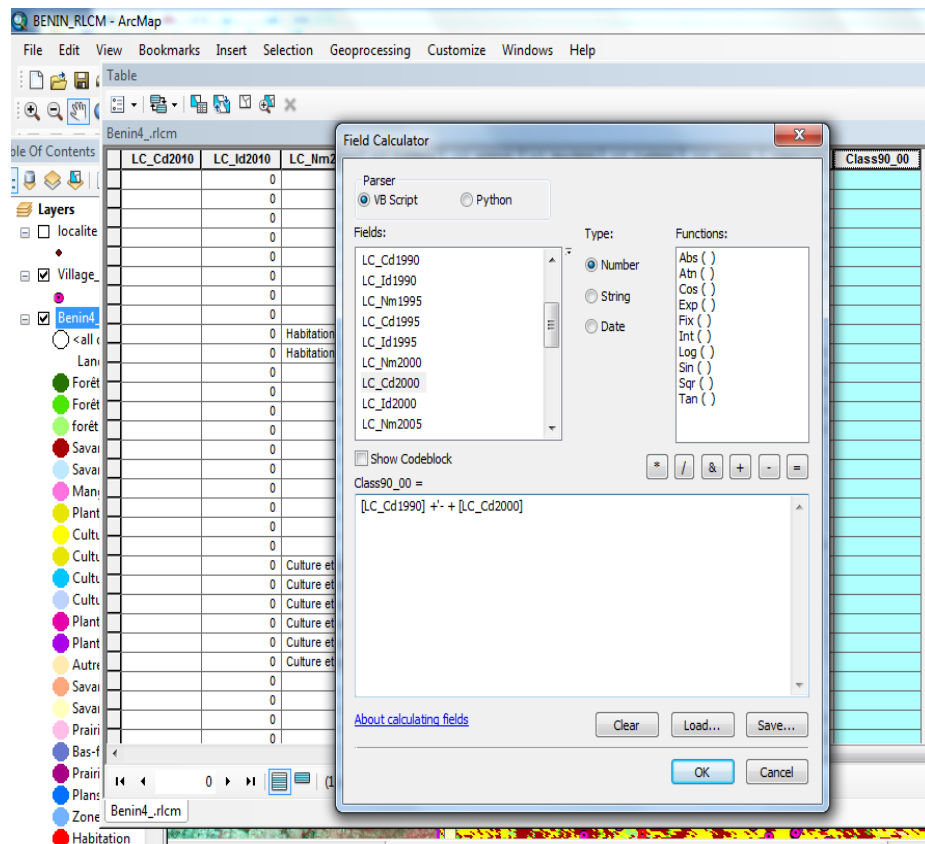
BENIN_RLCM - ArcMap

File Edit View Bookmarks Insert Selection Geoprocessing Customize Windows Help

Table

Benin4_.rlcm

ble Of Contents

Layers
localite
Village_
Benin4_
<all
Lan
Forêt
Forêt
forêt
Savai
Savai
Mani
Plant
Cultu
Cultu
Cultu
Cultu
Plant
Plant
Autre
Savai
Savai
Prairi
Bas-f
Prairi
Plans
Zone
Habitation

| LC_Cd2010 | LC_Id2010 | LC_Nm2 |
|---|---|---|
| | 0 | |
| | 0 | |
| | 0 | |
| | 0 | |
| | 0 | |
| | 0 | |
| | 0 | |
| | 0 | |
| | 0 | Habitation |
| | 0 | Habitation |
| | 0 | |
| | 0 | |
| | 0 | |
| | 0 | |
| | 0 | |
| | 0 | |
| | 0 | |
| | 0 | |
| | 0 | |
| | 0 | |
| | 0 | Culture et |
| | 0 | Culture et |
| | 0 | Culture et |
| | 0 | Culture et |
| | 0 | Culture et |
| | 0 | Culture et |
| | 0 | |
| | 0 | |
| | 0 | |
| | 0 | |

Class90_00

0 (1

Benin4_.rlcm

Field Calculator

Parser
VB Script
Python

Fields:
LC_Cd1990
LC_Id1990
LC_Nm1995
LC_Cd1995
LC_Id1995
LC_Nm2000
LC_Cd2000
LC_Id2000
LC_Nm2005

Type:
Number
String
Date

Functions:
Abs ( )
Atn ( )
Cos ( )
Exp ( )
Fix ( )
Int ( )
Log ( )
Sin ( )
Sqr ( )
Tan ( )

Show Codeblock

* / & + - =

Class90_00 =

[LC_Cd1990] +'- + [LC_Cd2000]

About calculating fields

Clear Load... Save...

OK Cancel